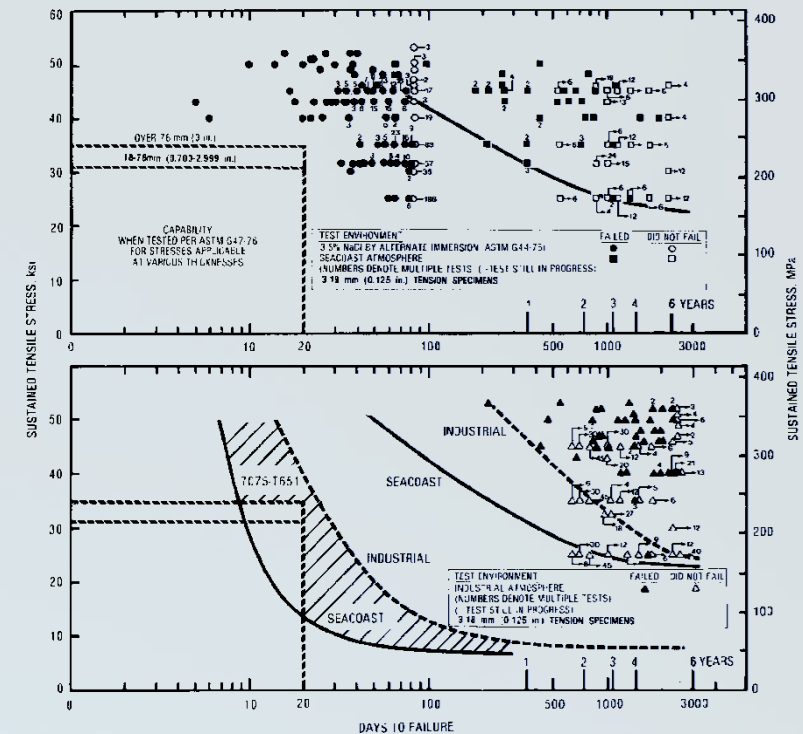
SUSTAINED TENSILE STRESS, ksi

SUSTAINED TENSILE STRESS, MPa

60
50
40
30
20
10
0

400
300
200
100
0

OVER 76 mm (3 in.)
18-76 mm (0.703-2.999 in.)

CAPABILITY
WHEN TESTED PER ASTM G47-76
FOR STRESSES APPLICABLE
AT VARIOUS THICKNESSES

TEST ENVIRONMENT
3.5% NaCl BY ALTERNATE IMMERSION ASTM G44-75
SEACOAST ATMOSPHERE
(NUMBERS DENOTE MULTIPLE TESTS (→ TEST STILL IN PROGRESS)
3.18 mm (0.125 in.) TENSION SPECIMENS

FAILED
DID NOT FAIL

1 2 3 4 6 YEARS

0 10 20 100 500 1000 3000

50
40
30
20
10
0

400
300
200
100
0

7075-T651

INDUSTRIAL
SEACOAST
INDUSTRIAL
SEACOAST

TEST ENVIRONMENT
INDUSTRIAL ATMOSPHERE
(NUMBERS DENOTE MULTIPLE TESTS)
(→ TEST STILL IN PROGRESS)
3.18 mm (0.125 in.) TENSION SPECIMENS

FAILED
DID NOT FAIL

1 2 3 4 6 YEARS

0 10 20 100 500 1000 3000

DAYS TO FAILURE